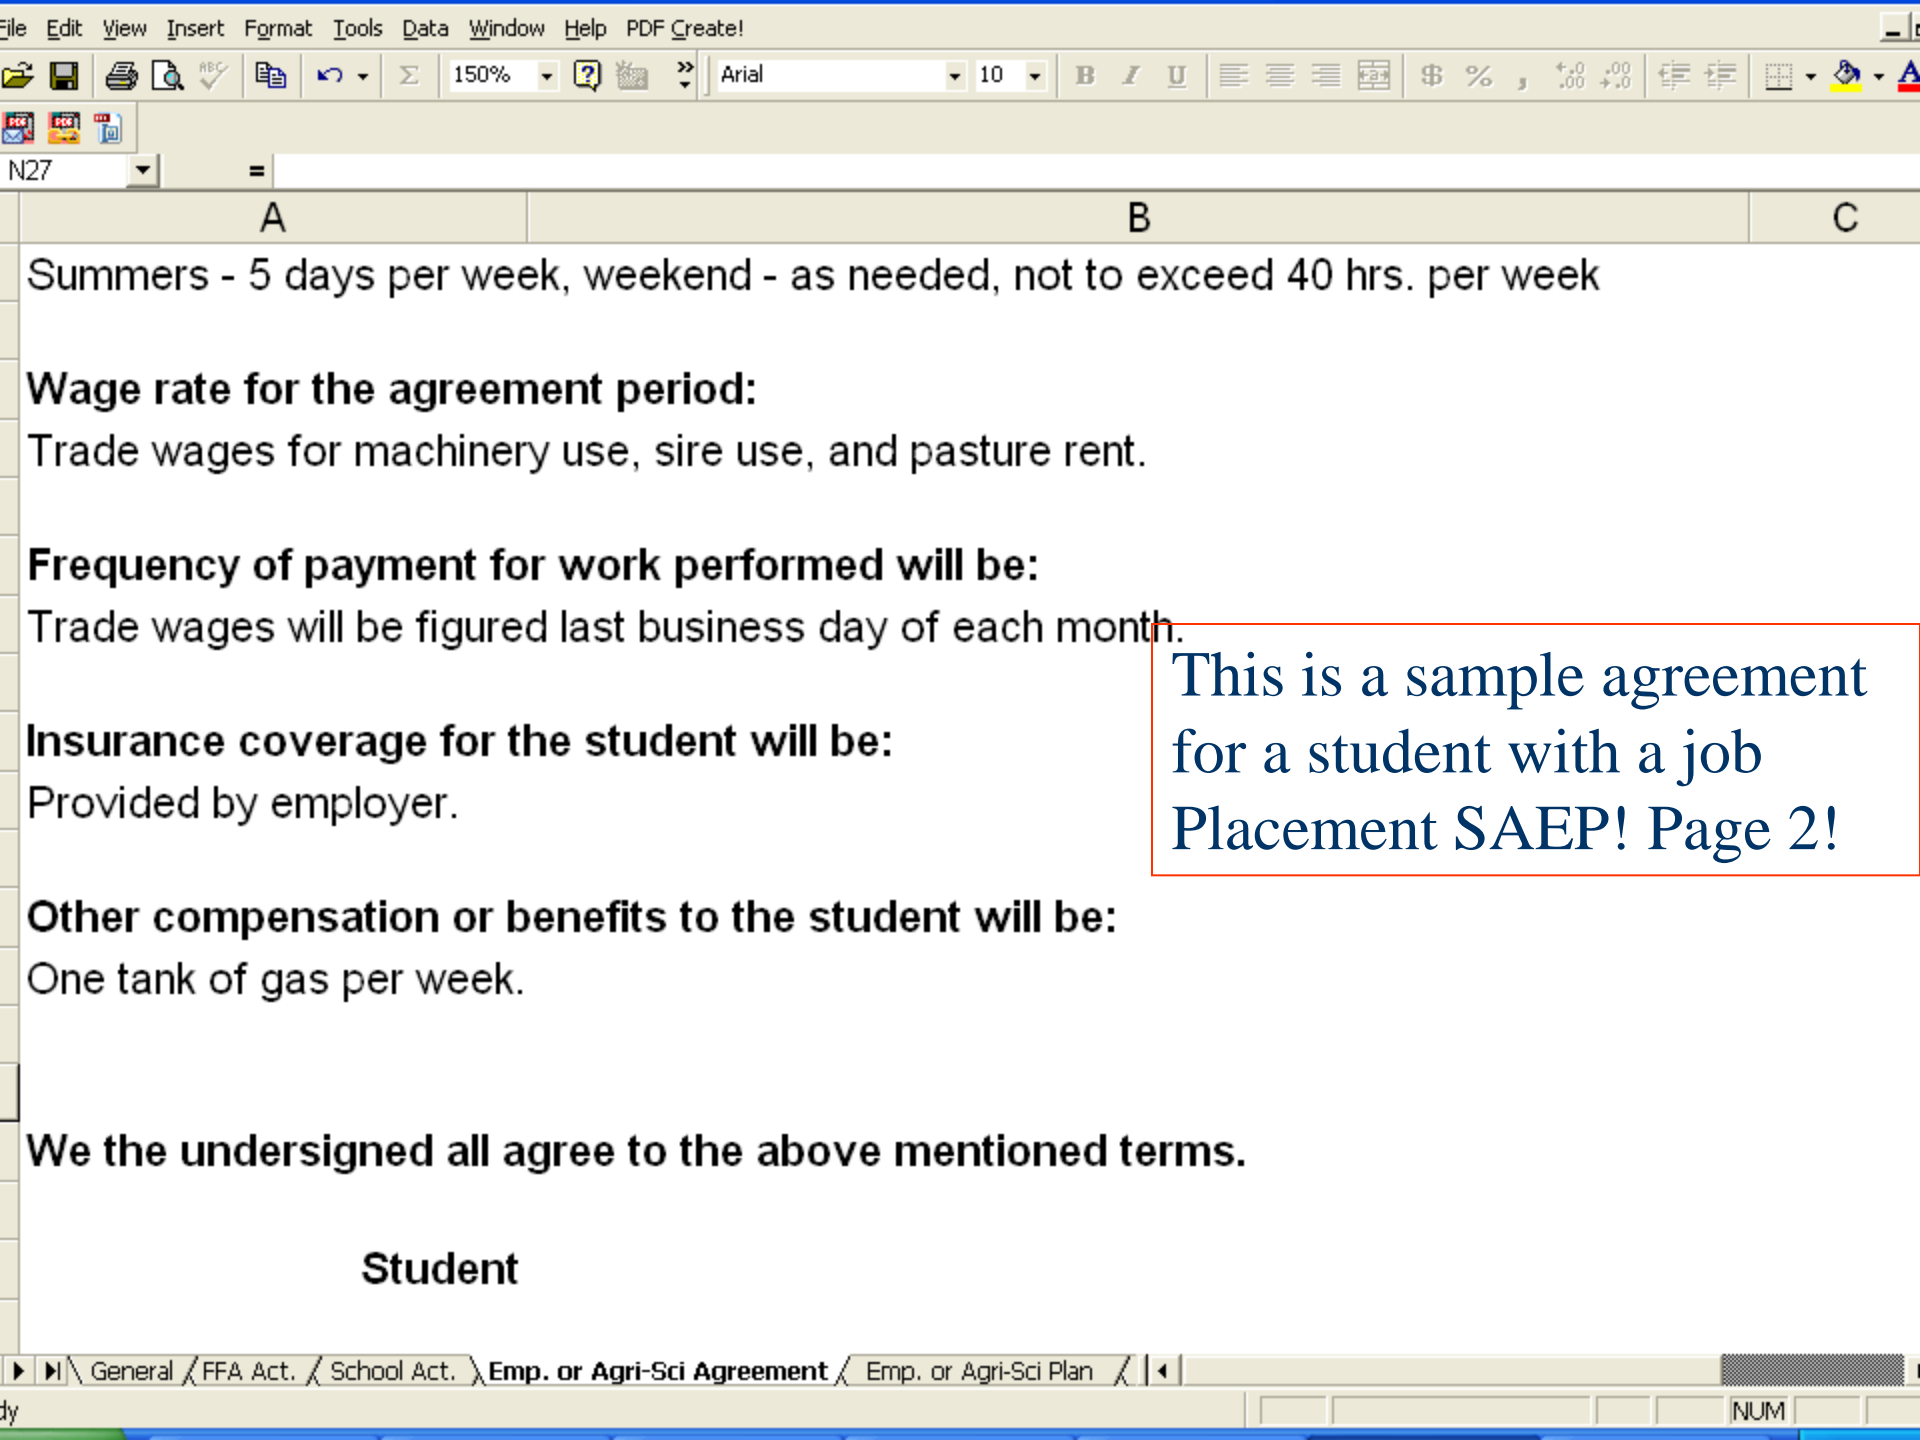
File Edit View Insert Format Tools Data Window Help PDF Create!

150% Arial 10

N27 =

A B C

Summers - 5 days per week, weekend - as needed, not to exceed 40 hrs. per week

**Wage rate for the agreement period:**
Trade wages for machinery use, sire use, and pasture rent.

**Frequency of payment for work performed will be:**
Trade wages will be figured last business day of each month.

This is a sample agreement for a student with a job Placement SAEP! Page 2!

**Insurance coverage for the student will be:**
Provided by employer.

**Other compensation or benefits to the student will be:**
One tank of gas per week.

**We the undersigned all agree to the above mentioned terms.**

**Student**

General FFA Act. School Act. Emp. or Agri-Sci Agreement Emp. or Agri-Sci Plan

dy NUM